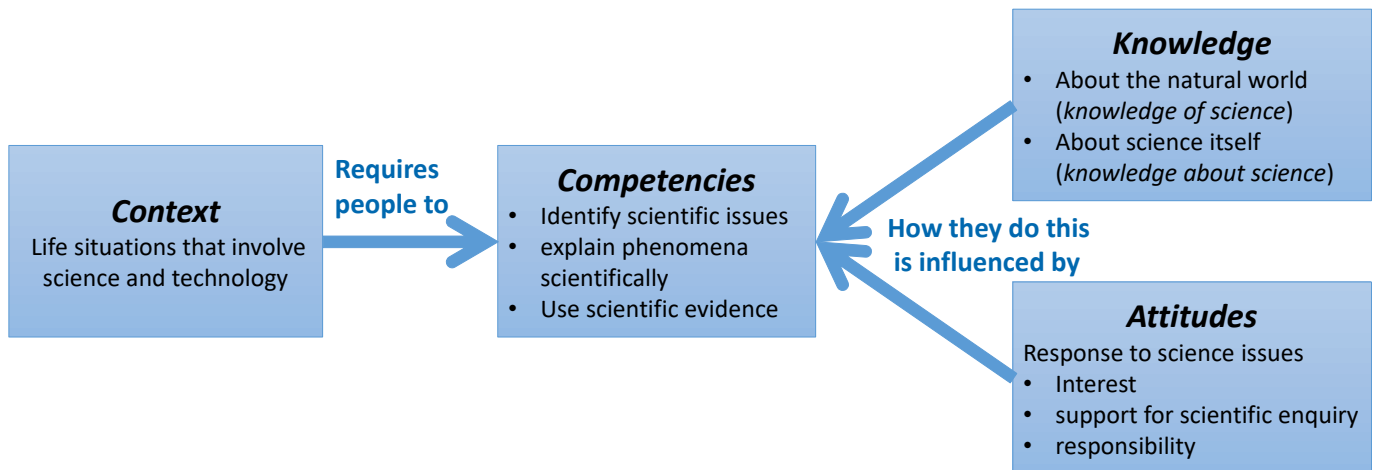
*Context*
Life situations that involve science and technology

Requires people to

*Competencies*
- Identify scientific issues
- explain phenomena scientifically
- Use scientific evidence

How they do this is influenced by

*Knowledge*
- About the natural world (*knowledge of science*)
- About science itself (*knowledge about science*)

*Attitudes*
Response to science issues
- Interest
- support for scientific enquiry
- responsibility